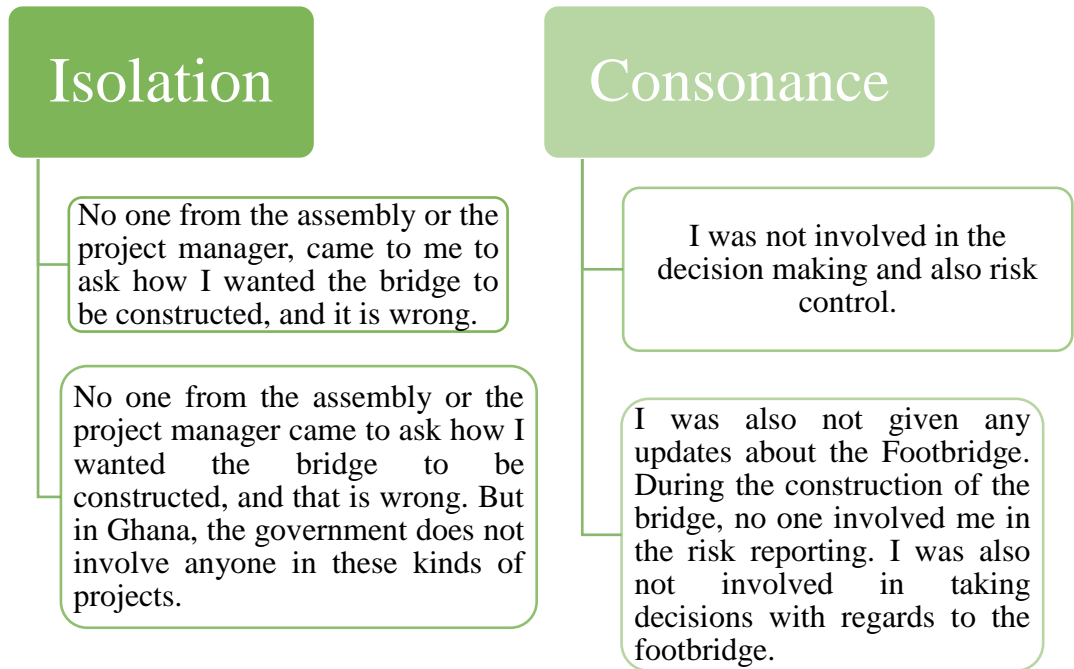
Isolation

No one from the assembly or the project manager, came to me to ask how I wanted the bridge to be constructed, and it is wrong.

No one from the assembly or the project manager came to ask how I wanted the bridge to be constructed, and that is wrong. But in Ghana, the government does not involve anyone in these kinds of projects.

Consonance

I was not involved in the decision making and also risk control.

I was also not given any updates about the Footbridge. During the construction of the bridge, no one involved me in the risk reporting. I was also not involved in taking decisions with regards to the footbridge.